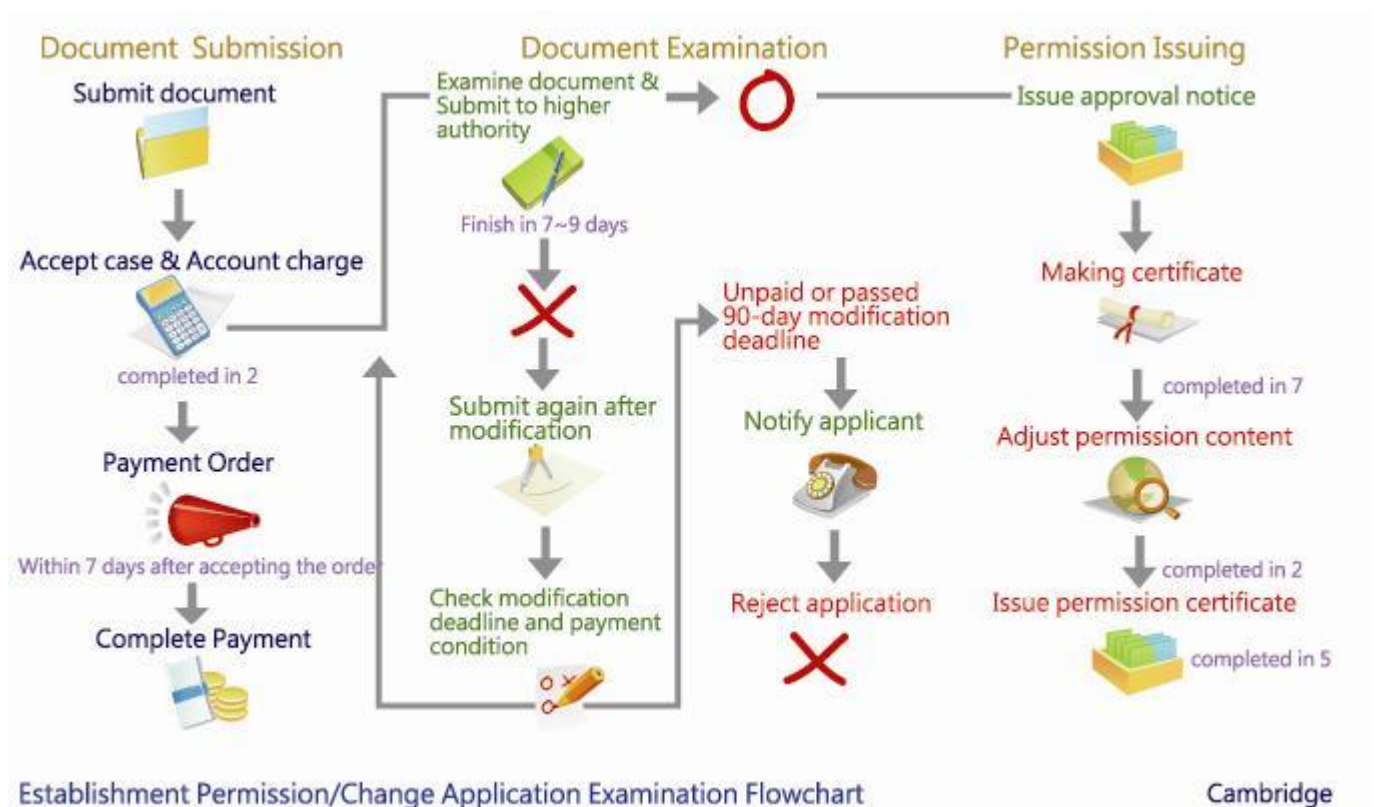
Document Submission

Submit document

Accept case & Account charge

completed in 2

Payment Order

Within 7 days after accepting the order

Complete Payment

Document Examination

Examine document & Submit to higher authority

Finish in 7~9 days

Submit again after modification

Check modification deadline and payment condition

Unpaid or passed 90-day modification deadline

Notify applicant

Reject application

Permission Issuing

Issue approval notice

Making certificate

completed in 7

Adjust permission content

completed in 2

Issue permission certificate

completed in 5

Establishment Permission/Change Application Examination Flowchart

Cambridge